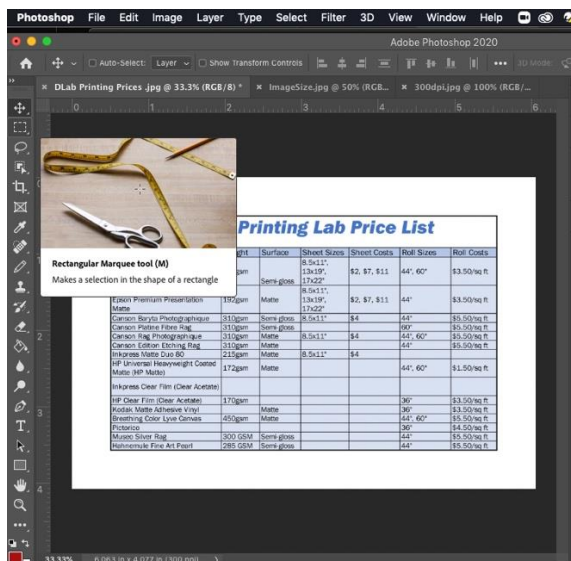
Photoshop File Edit Image Layer Type Select Filter 3D View Window Help

Adobe Photoshop 2020

Auto-Select: Layer Show Transform Controls 3D Mode:

DLab Printing Prices .jpg @ 33.3% (RGB/8) * ImageSize.jpg @ 50% (RGB... 300dpi.jpg @ 100% (RGB/...

0 1 2 3 4 5 6

Rectangular Marquee tool (M)
Makes a selection in the shape of a rectangle

Printing Lab Price List

| | ght | Surface | Sheet Sizes | Sheet Costs | Roll Sizes | Roll Costs |
|---|---|---|---|---|---|---|
| | gsm | Semi-gloss | 8.5x11", 13x19", 17x22" | \$2, \$7, \$11 | 44", 60" | \$3.50/sq ft |
| Epson Premium Presentation Matte | 192gsm | Matte | 8.5x11", 13x19", 17x22" | \$2, \$7, \$11 | 44" | \$3.50/sq ft |
| Canson Baryta Photographique | 310gsm | Semi-gloss | 8.5x11" | \$4 | 44" | \$5.50/sq ft |
| Canson Platine Fibre Rag | 310gsm | Semi-gloss | | | 60" | \$5.50/sq ft |
| Canson Rag Photographique | 310gsm | Matte | 8.5x11" | \$4 | 44", 60" | \$5.50/sq ft |
| Canson Edition Etching Rag | 310gsm | Matte | | | 44" | \$5.50/sq ft |
| Inkpress Matte Duo 80 | 215gsm | Matte | 8.5x11" | \$4 | | |
| HP Universal Heavyweight Coated Matte (HP Matte) | 172gsm | Matte | | | 44", 60" | \$1.50/sq ft |
| Inkpress Clear Film (Clear Acetate) | | | | | | |
| HP Clear Film (Clear Acetate) | 170gsm | | | | 36" | \$3.50/sq ft |
| Kodak Matte Adhesive Vinyl | | Matte | | | 36" | \$3.50/sq ft |
| Breathing Color Lyve Canvas | 450gsm | Matte | | | 44", 60" | \$5.50/sq ft |
| Pictorico | | | | | 36" | \$4.50/sq ft |
| Museo Silver Rag | 300 GSM | Semi-gloss | | | 44" | \$5.50/sq ft |
| Hahnemule Fine Art Pearl | 285 GSM | Semi-gloss | | | 44" | \$5.50/sq ft |

2 3 4

33.33% 6.063 in x 4.077 in (300 ppi)